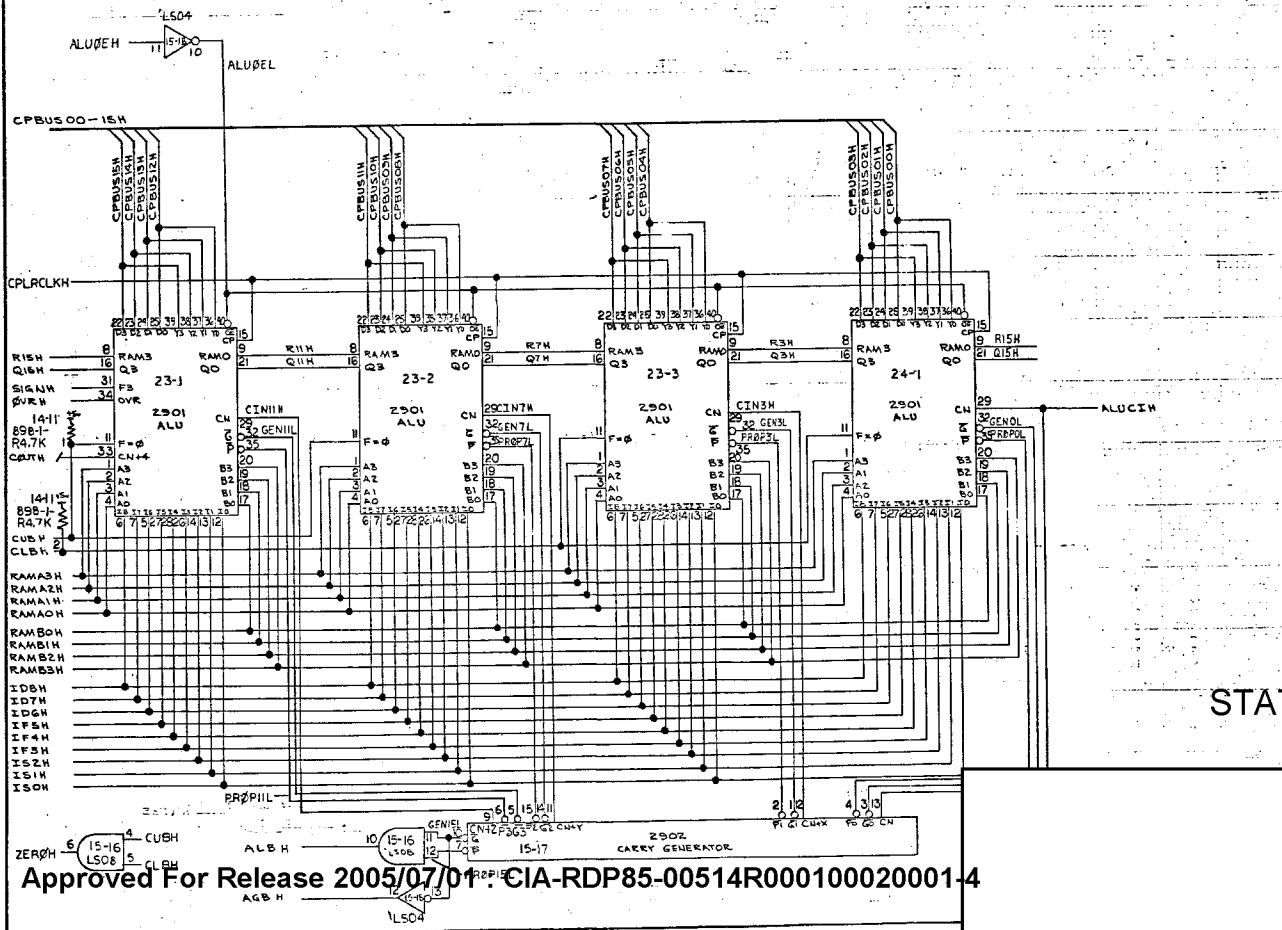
LS04
ALUØEH 11 15-16 10
ALUØEL
CPBUS00-15H
CPBUS15H CPBUS14H CPBUS13H CPBUS12H
CPBUS11H CPBUS10H CPBUS09H CPBUS08H
CPBUS07H CPBUS06H CPBUS05H CPBUS04H
CPBUS03H CPBUS02H CPBUS01H CPBUS00H
CPLRCLKH
22 23 24 25 39 38 37 36 40
15
R15H 8 RAM3
Q15H 16 Q3
SIGNH 31 F3
ØVRH 34 OVR
14-11 898-1- R4.7K
COUTH 33 CN+4
F=Ø
23-1
2901 ALU
RAM0 Q0
CN
G
P
28 32 35
CIN11H GEN11L
B3 B2 B1 B0
19 18 17
A3 A2 A1 A0
1 2 3 4
6 7 5 27 28 26 14 13 12
14-11 898-1- R4.7K
CUBH 2
CLBH
R11H
Q11H
8 RAM3 16 Q3
23-2
2901 ALU
RAM0 Q0
9 21
CN
29 CIN7H
32 GEN7L
35 PRØP7L
20 19 18 17
R7H Q7H
23-3
2901 ALU
CIN3H
GEN3L
PRØP3L
R3H Q3H
24-1
2901 ALU
R15H Q15H
29
32 GEN0L
35 PRØP0L
ALUCIH
F=Ø
RAMA3H RAMA2H RAMA1H RAMA0H
RAMB0H RAMB1H RAMB2H RAMB3H
ID8H ID7H ID6H IF5H IF4H IF3H IS2H IS1H IS0H
PRØP11L
9 6 5 15 14 11
2 1 12
4 3 13
P1 G1 CN+X
P0 G0 CN
CN+Z P3 G3 P2 G2 CN+Y
2902 CARRY GENERATOR
15-17
GEN15L
PRØP15L
ALB H
AGB H
15-16 LS08
LS04
ZERØH 6 15-16 LS08 4 CUBH 5 CLBH
STAT
Approved For Release 2005/07/01 : CIA-RDP85-00514R000100020001-4